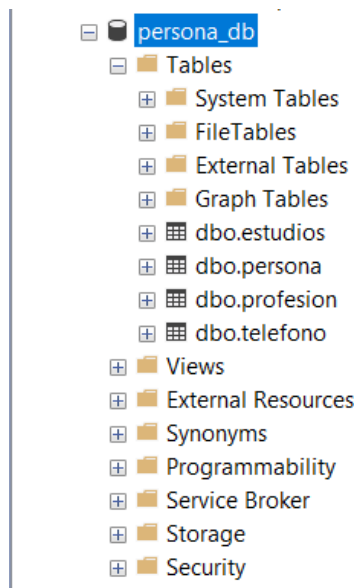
persona_db
Tables
System Tables
FileTables
External Tables
Graph Tables
dbo.estudios
dbo.persona
dbo.profesion
dbo.telefono
Views
External Resources
Synonyms
Programmability
Service Broker
Storage
Security